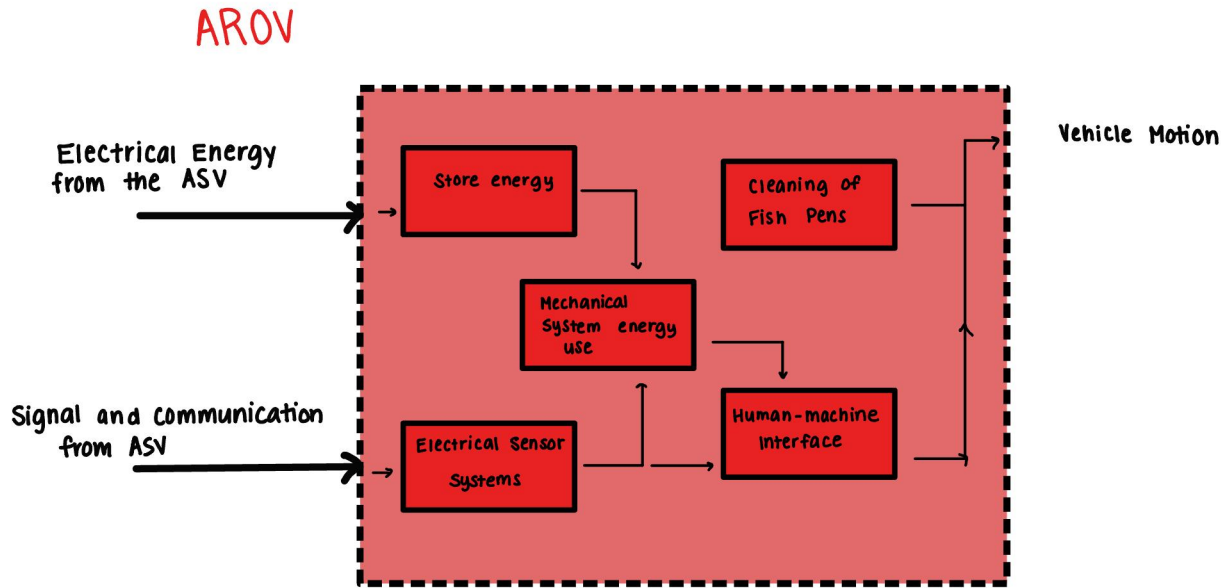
AROV

Electrical Energy from the ASV

Signal and communication from ASV

Store energy

Cleaning of Fish Pens

Mechanical System energy use

Electrical Sensor Systems

Human-machine Interface

Vehicle Motion